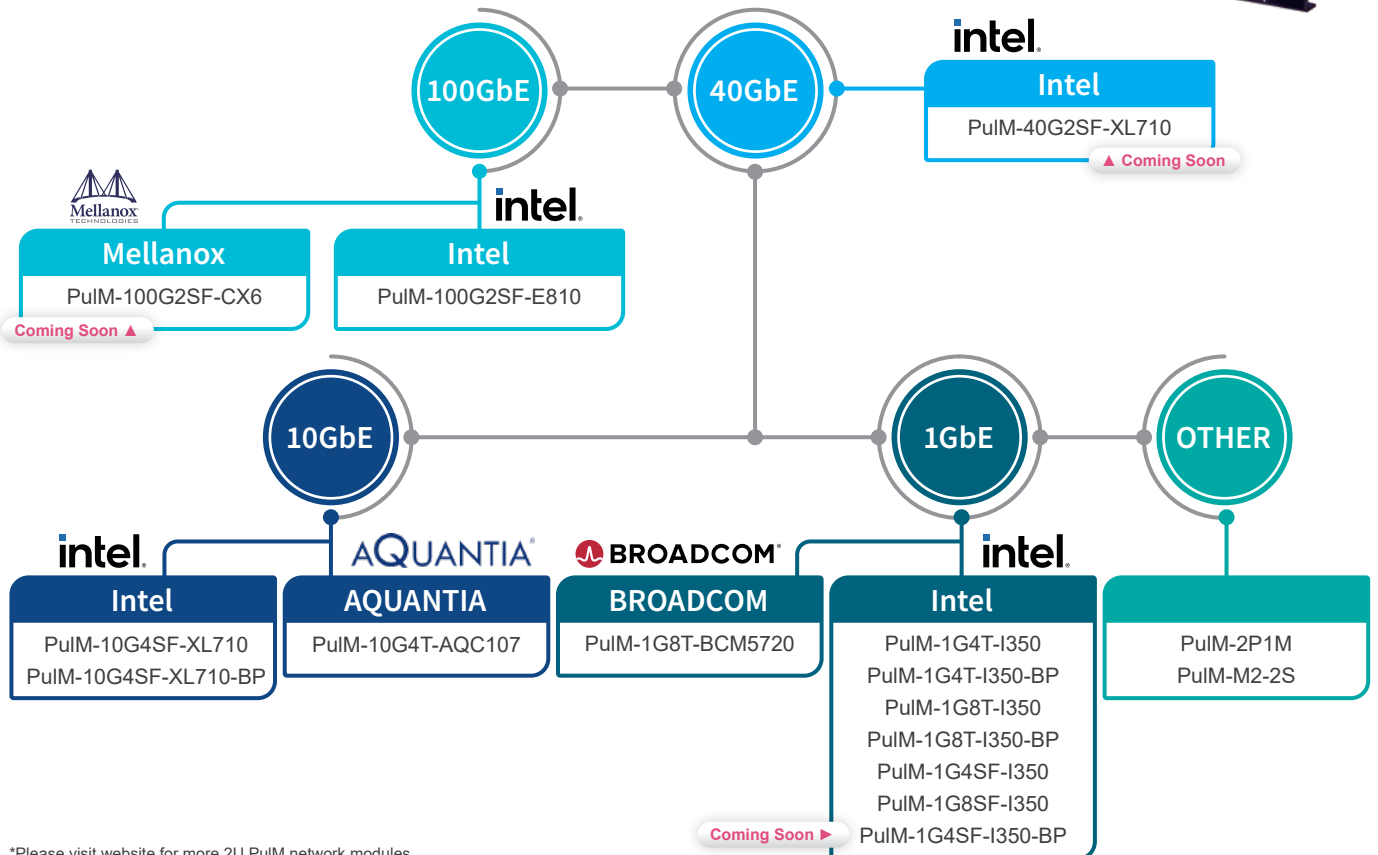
100GbE

40GbE

intel.

Intel

PulM-40G2SF-XL710

▲ Coming Soon

Mellanox TECHNOLOGIES

intel.

Mellanox

PulM-100G2SF-CX6

Coming Soon ▲

Intel

PulM-100G2SF-E810

10GbE

1GbE

OTHER

intel.

AQUANTIA

BROADCOM

intel.

Intel

PulM-10G4SF-XL710

PulM-10G4SF-XL710-BP

AQUANTIA

PulM-10G4T-AQC107

BROADCOM

PulM-1G8T-BCM5720

Intel

PulM-1G4T-I350

PulM-1G4T-I350-BP

PulM-1G8T-I350

PulM-1G8T-I350-BP

PulM-1G4SF-I350

PulM-1G8SF-I350

Coming Soon ►

PulM-1G4SF-I350-BP

PulM-2P1M

PulM-M2-2S

*Please visit website for more 2U PulM network modules